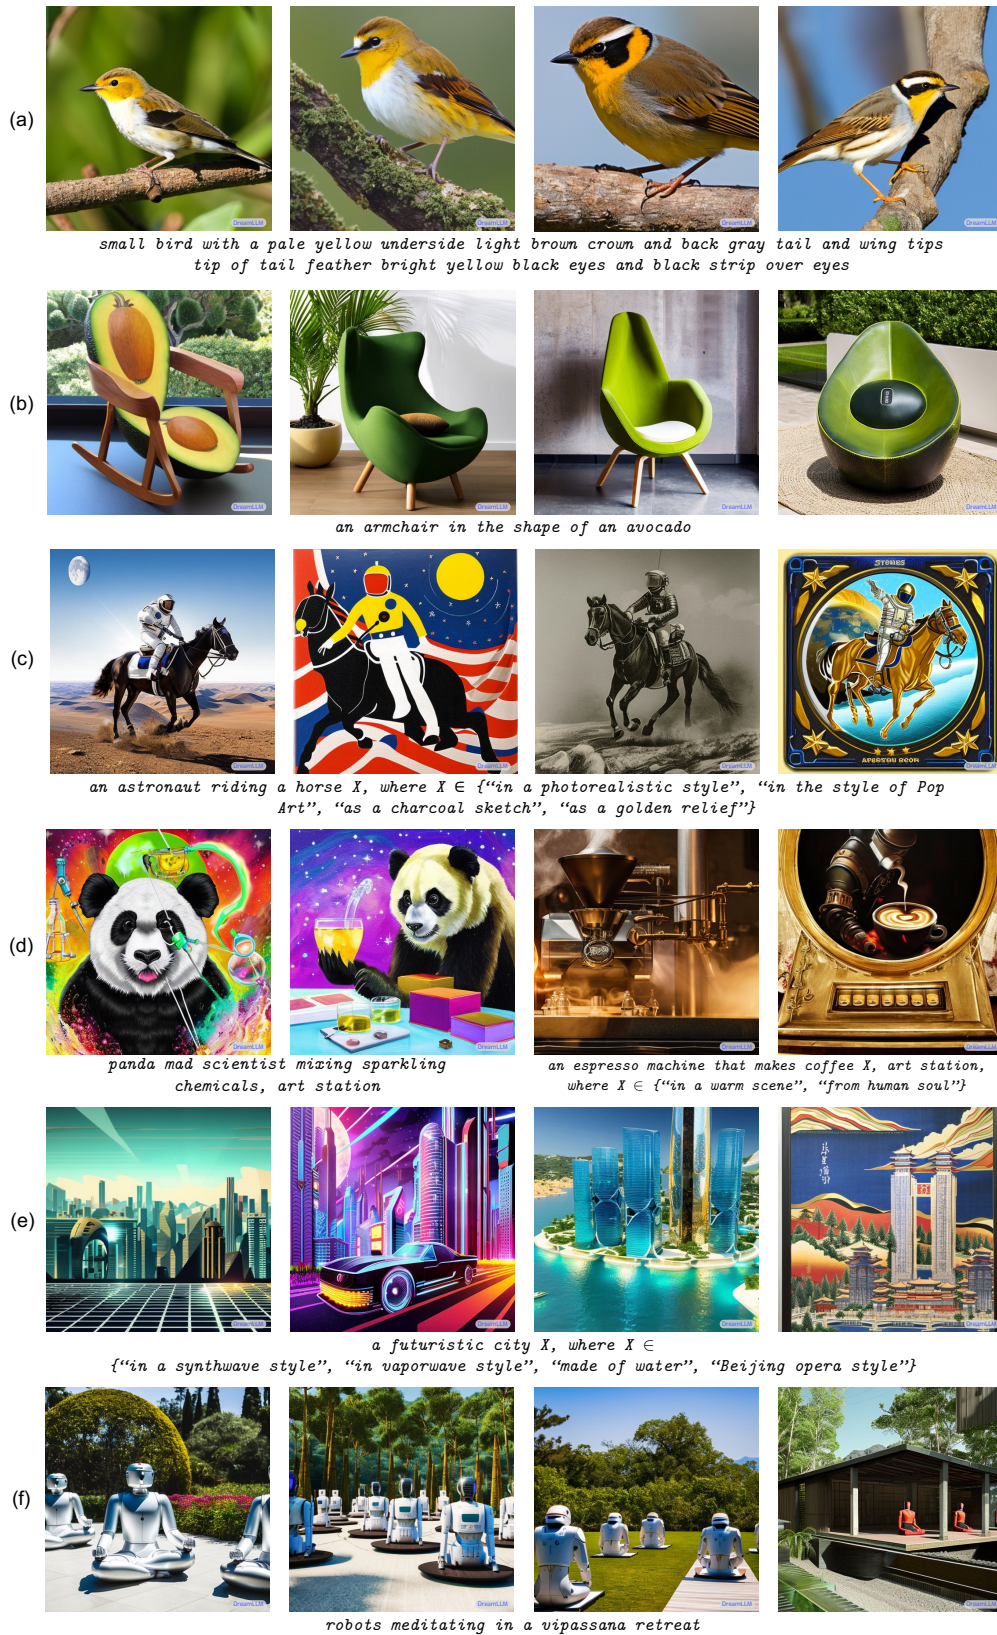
(a)

small bird with a pale yellow underside light brown crown and back gray tail and wing tips tip of tail feather bright yellow black eyes and black strip over eyes

(b)

an armchair in the shape of an avocado

(c)

an astronaut riding a horse X, where X ∈ {"in a photorealistic style", "in the style of Pop Art", "as a charcoal sketch", "as a golden relief"}

(d)

panda mad scientist mixing sparkling chemicals, art station

an espresso machine that makes coffee X, art station, where X ∈ {"in a warm scene", "from human soul"}

(e)

a futuristic city X, where X ∈ {"in a synthwave style", "in vaporwave style", "made of water", "Beijing opera style"}

(f)

robots meditating in a vipassana retreat